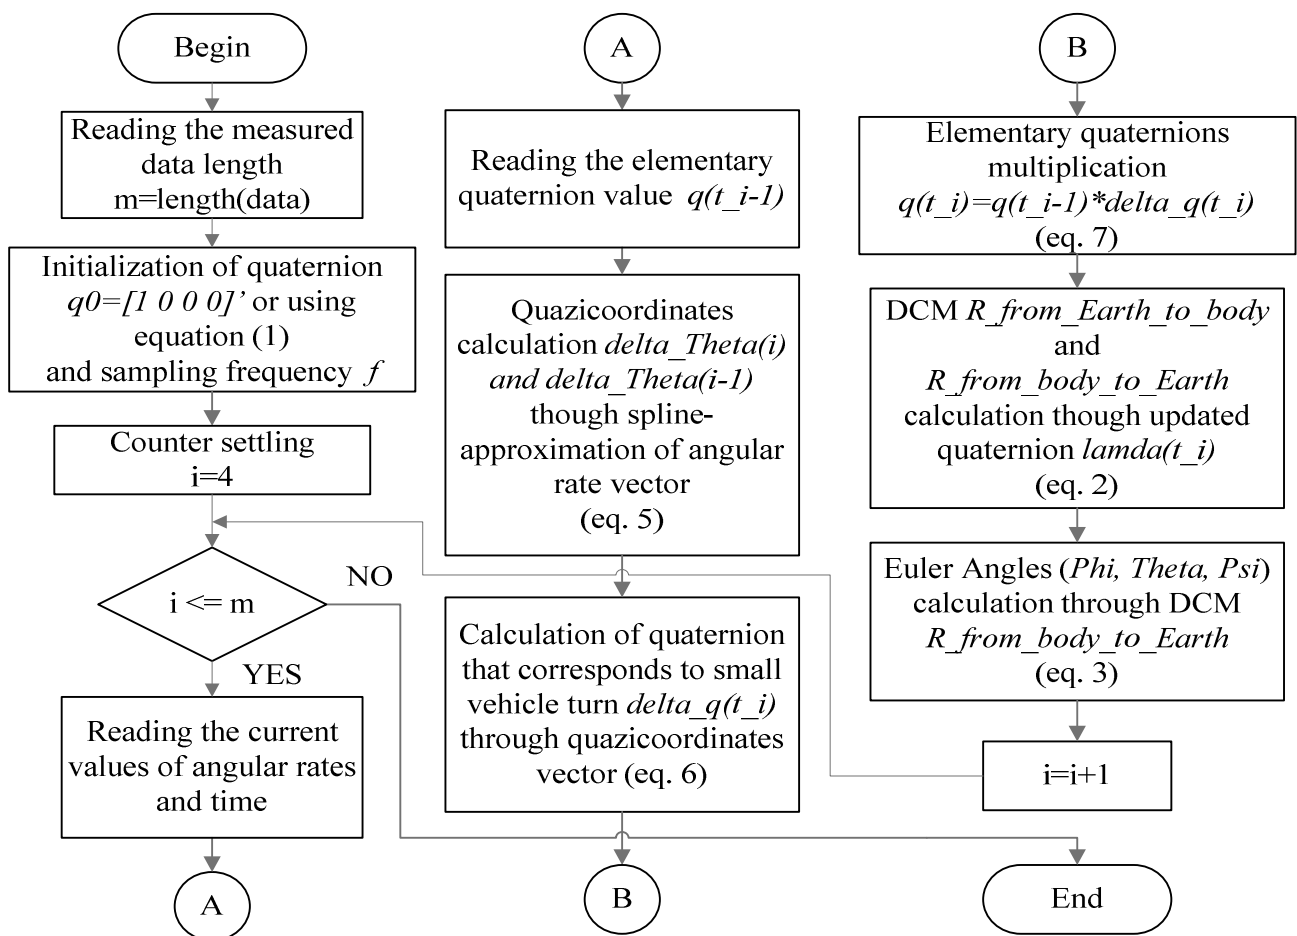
Begin

Reading the measured data length m=length(data)

Initialization of quaternion q0=[1 0 0 0]' or using equation (1) and sampling frequency f

Counter settling i=4

i <= m

NO

YES

Reading the current values of angular rates and time

A

A

Reading the elementary quaternion value q(t_i-1)

Quazicoordinates calculation delta_Theta(i) and delta_Theta(i-1) though spline-approximation of angular rate vector (eq. 5)

Calculation of quaternion that corresponds to small vehicle turn delta_q(t_i) through quazicoordinates vector (eq. 6)

B

B

Elementary quaternions multiplication q(t_i)=q(t_i-1)*delta_q(t_i) (eq. 7)

DCM R_from_Earth_to_body and R_from_body_to_Earth calculation though updated quaternion lamda(t_i) (eq. 2)

Euler Angles (Phi, Theta, Psi) calculation through DCM R_from_body_to_Earth (eq. 3)

i=i+1

End